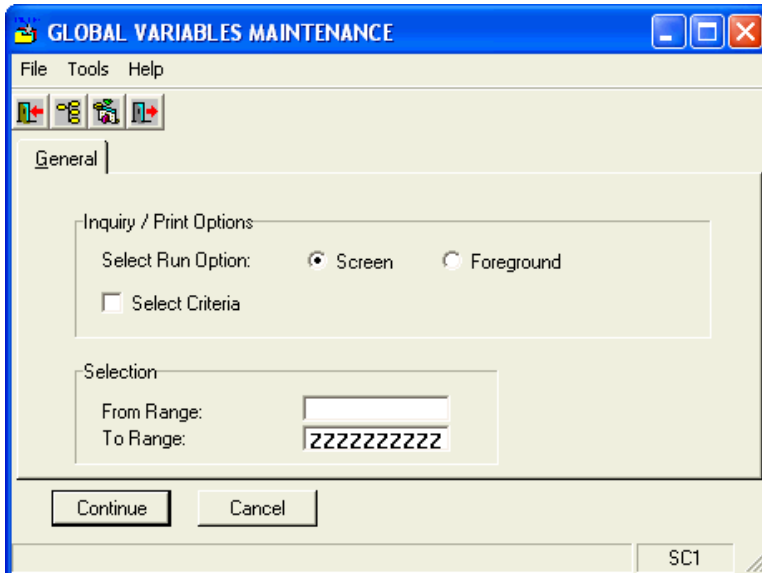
GLOBAL VARIABLES MAINTENANCE

File Tools Help

General

Inquiry / Print Options

Select Run Option: Screen Foreground

Select Criteria

Selection

From Range:

To Range: ZZZZZZZZZZ

Continue Cancel

SC1